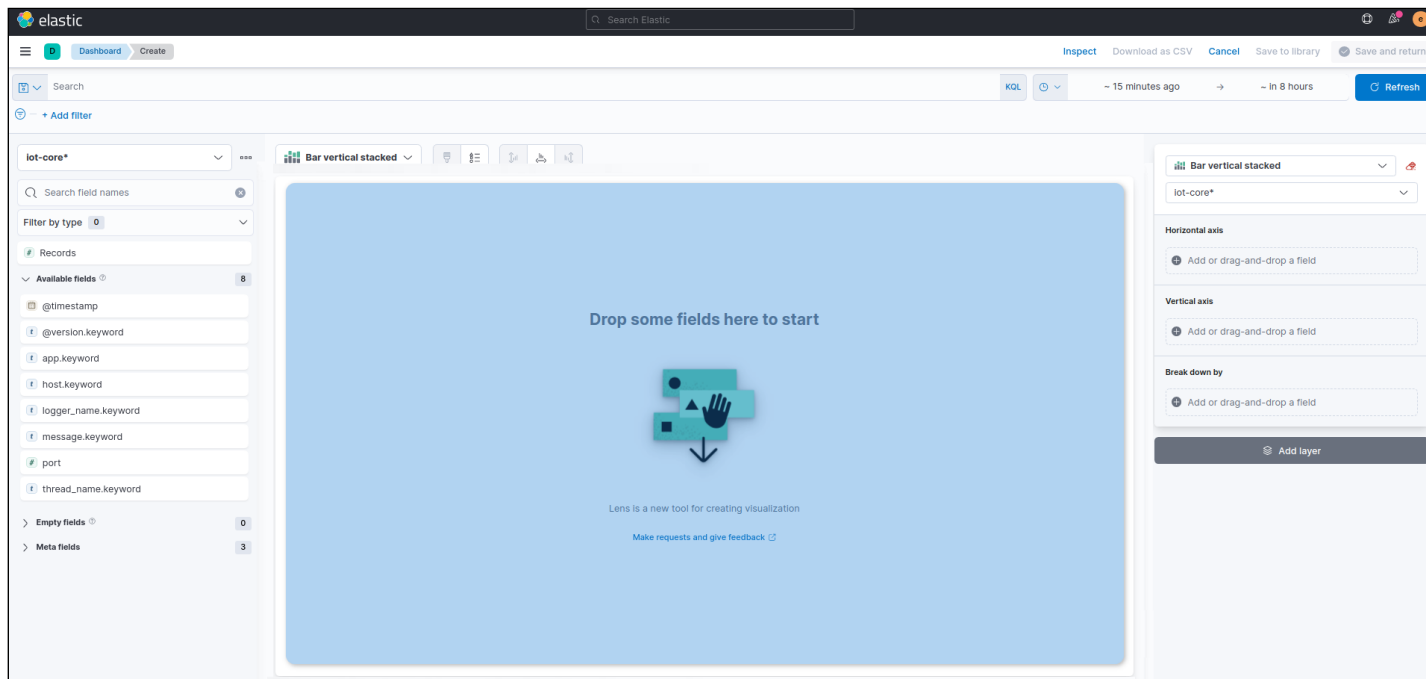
elastic
Search Elastic
e

D Dashboard Create
Inspect Download as CSV Cancel Save to library Save and return

Search
KQL
~ 15 minutes ago → ~ In 8 hours
Refresh

+ Add filter

iot-core*
Search field names
Filter by type 0
Records
Available fields 8
@timestamp
@version.keyword
app.keyword
host.keyword
logger_name.keyword
message.keyword
port
thread_name.keyword
Empty fields 0
Meta fields 3

Bar vertical stacked

Drop some fields here to start

Lens is a new tool for creating visualization
Make requests and give feedback

Bar vertical stacked
iot-core*
Horizontal axis
Add or drag-and-drop a field
Vertical axis
Add or drag-and-drop a field
Break down by
Add or drag-and-drop a field
Add layer